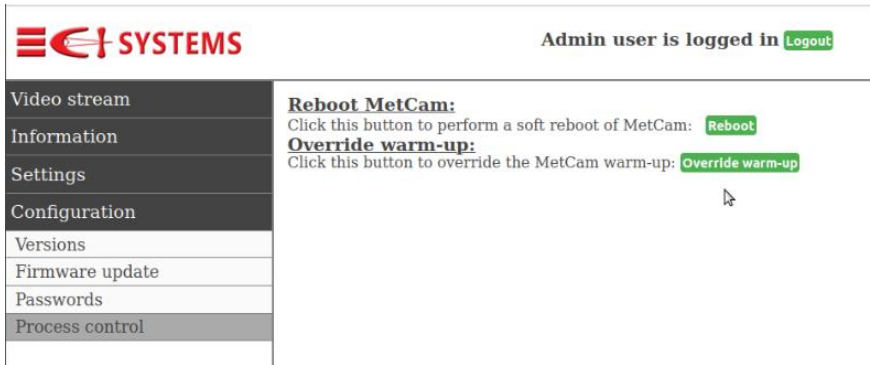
ECI SYSTEMS

Admin user is logged in Logout

Video stream
Information
Settings
Configuration
Versions
Firmware update
Passwords
Process control

Reboot MetCam:
Click this button to perform a soft reboot of MetCam: Reboot
Override warm-up:
Click this button to override the MetCam warm-up: Override warm-up